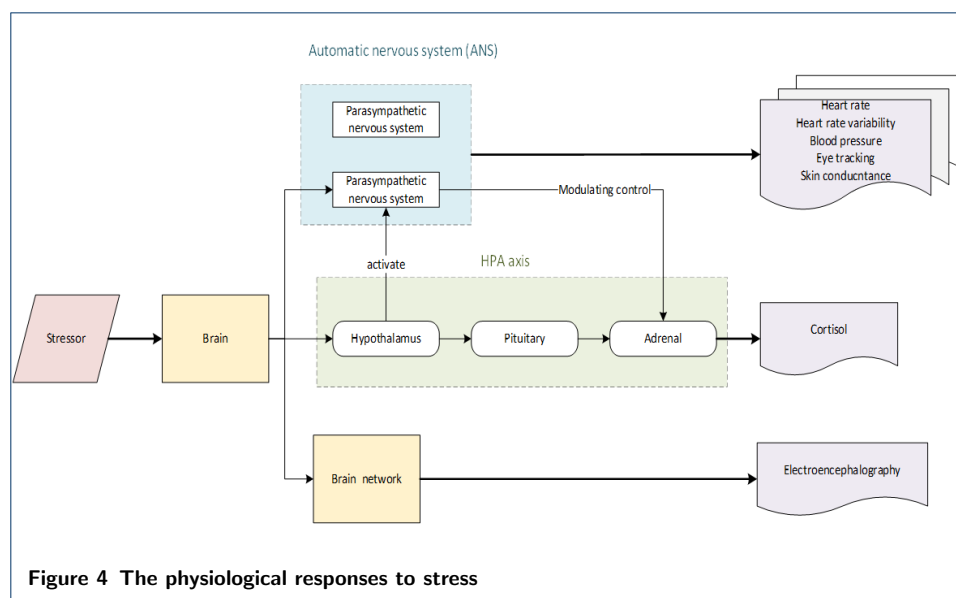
Automatic nervous system (ANS)

Parasympathetic nervous system

Parasympathetic nervous system

Heart rate
Heart rate variability
Blood pressure
Eye tracking
Skin conducntance

Modulating control

activate

HPA axis

Stressor

Brain

Hypothalamus

Pituitary

Adrenal

Cortisol

Brain network

Electroencephalography

Figure 4 The physiological responses to stress